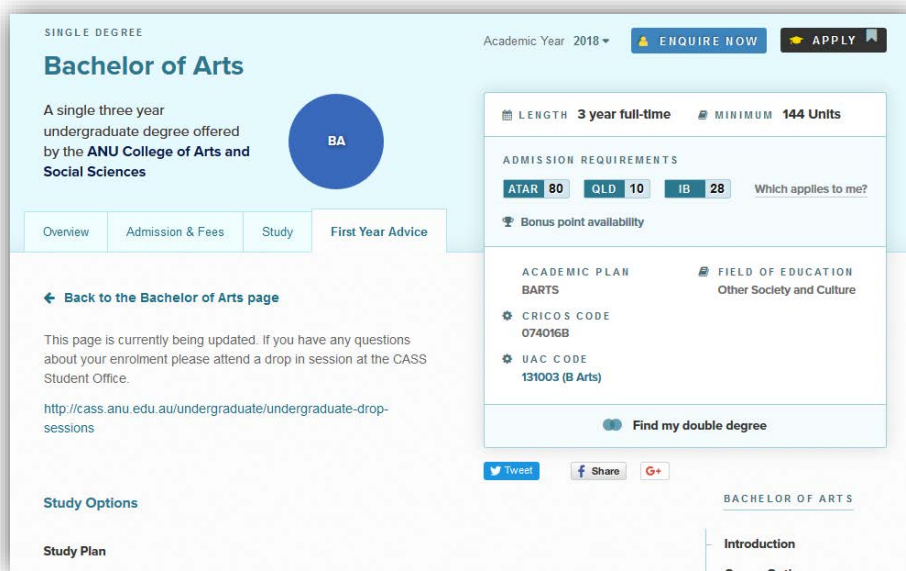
SINGLE DEGREE

Bachelor of Arts

Academic Year 2018

ENQUIRE NOW

APPLY

A single three year undergraduate degree offered by the ANU College of Arts and Social Sciences

BA

LENGTH 3 year full-time

MINIMUM 144 Units

ADMISSION REQUIREMENTS

| ATAR | 80 |
|---|---|

| QLD | 10 |
|---|---|

| IB | 28 |
|---|---|

Which applies to me?

Bonus point availability

Overview | Admission & Fees | Study | First Year Advice

← Back to the Bachelor of Arts page

This page is currently being updated. If you have any questions about your enrolment please attend a drop in session at the CASS Student Office.

http://cass.anu.edu.au/undergraduate/undergraduate-drop-sessions

ACADEMIC PLAN
BARTS

FIELD OF EDUCATION
Other Society and Culture

CRICOS CODE
074016B

UAC CODE
131003 (B Arts)

Find my double degree

Tweet

Share

G+

Study Options

BACHELOR OF ARTS

Study Plan

Introduction